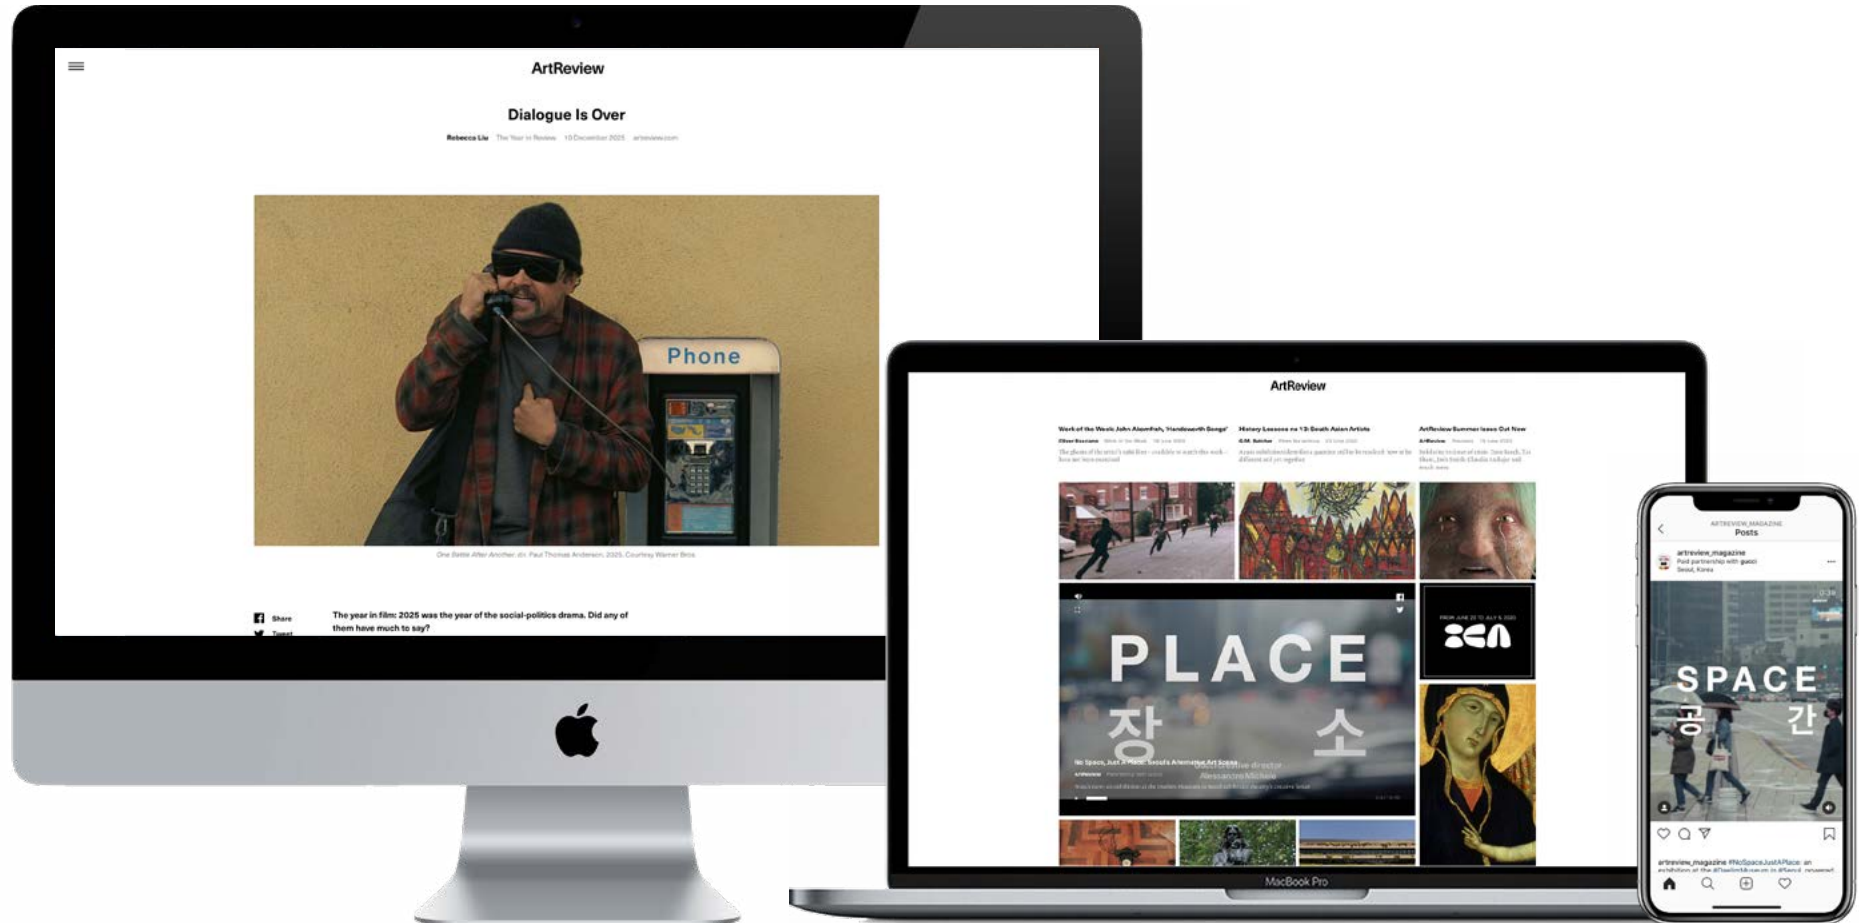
ArtReview

Dialogue Is Over

Rebecca Liu The Year in Review 10 December 2025 artreview.com

Phone

One Battle After Another, dir. Paul Thomas Anderson, 2025. Courtesy Warner Bros.

Share

Tweet

The year in film: 2025 was the year of the social-politics drama. Did any of them have much to say?

ArtReview

Work of the Week: John Akomfrah, 'Handsworth Songs'

History Lessons no 13: South Asian Artists

ArtReview Summer Issue Out Now

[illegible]

PLACE

장 소

No Space, Just A Place: Seoul's Alternative Art Scene

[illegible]

MacBook Pro

ARTREVIEW_MAGAZINE
Posts

artreview_magazine
Paid partnership with gucci
Seoul, Korea

SPACE
공 간

artreview_magazine #NoSpaceJustAPlace: an exhibition at the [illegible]